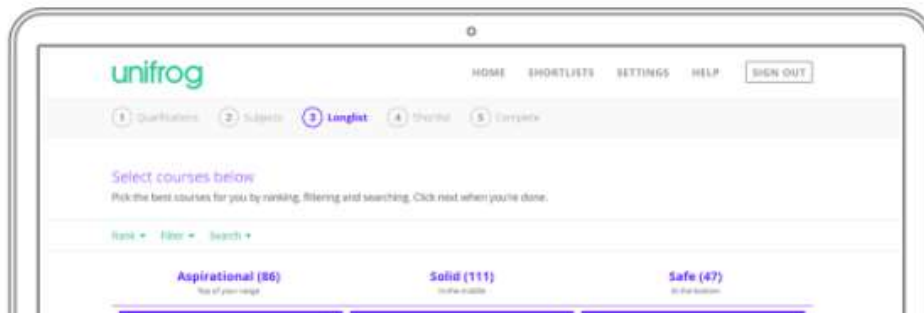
unifrog

HOME SHORTLISTS SETTINGS HELP SIGN OUT

1 Qualifications 2 Subjects 3 Longlist 4 Shortlist 5 Complete

Select courses below
Pick the best courses for you by ranking, filtering and searching. Click next when you're done.

Rank ▾ Filter ▾ Search ▾

Aspirational (86)
Top of your range

Solid (111)
In the middle

Safe (47)
At the bottom